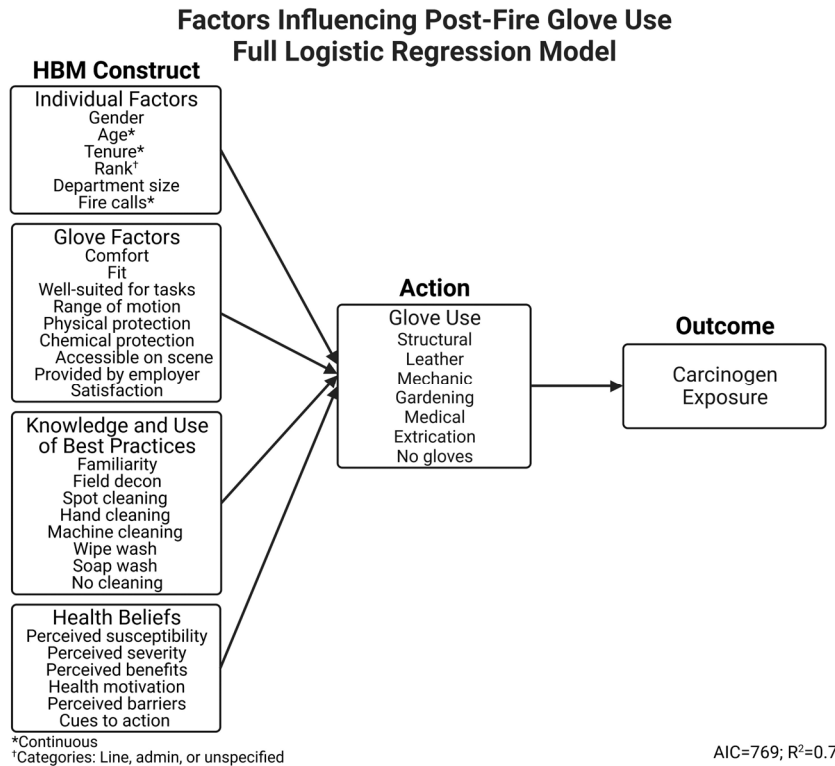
Factors Influencing Post-Fire Glove Use
Full Logistic Regression Model

HBM Construct

Individual Factors
Gender
Age*
Tenure*
Rank†
Department size
Fire calls*

Glove Factors
Comfort
Fit
Well-suited for tasks
Range of motion
Physical protection
Chemical protection
Accessible on scene
Provided by employer
Satisfaction

Knowledge and Use of Best Practices
Familiarity
Field decon
Spot cleaning
Hand cleaning
Machine cleaning
Wipe wash
Soap wash
No cleaning

Health Beliefs
Perceived susceptibility
Perceived severity
Perceived benefits
Health motivation
Perceived barriers
Cues to action

Action
Glove Use
Structural
Leather
Mechanic
Gardening
Medical
Extrication
No gloves

Outcome
Carcinogen Exposure

*Continuous
†Categories: Line, admin, or unspecified

AIC=769; $R^2$=0.7